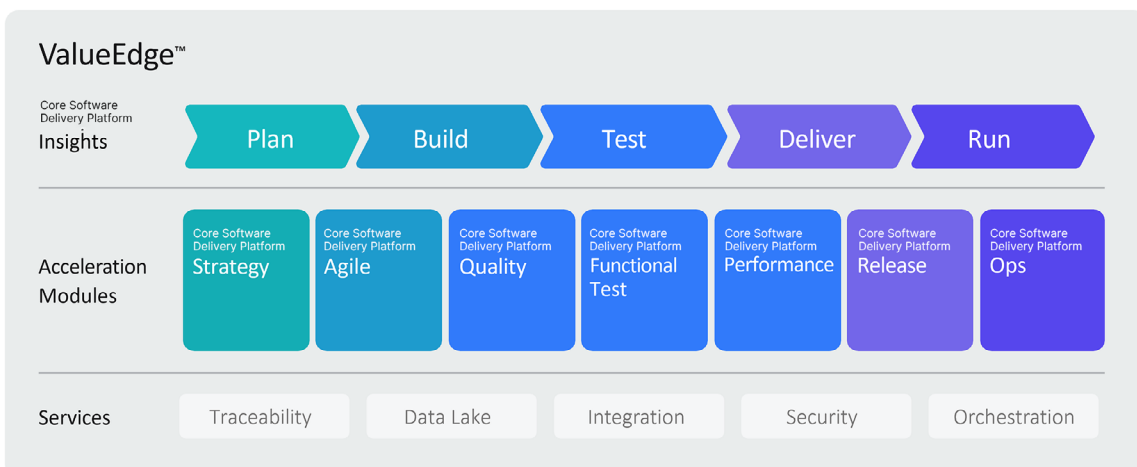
ValueEdge™

Core Software Delivery Platform
Insights

Plan
Build
Test
Deliver
Run

Acceleration Modules

Core Software Delivery Platform
Strategy

Core Software Delivery Platform
Agile

Core Software Delivery Platform
Quality

Core Software Delivery Platform
Functional Test

Core Software Delivery Platform
Performance

Core Software Delivery Platform
Release

Core Software Delivery Platform
Ops

Services

Traceability
Data Lake
Integration
Security
Orchestration